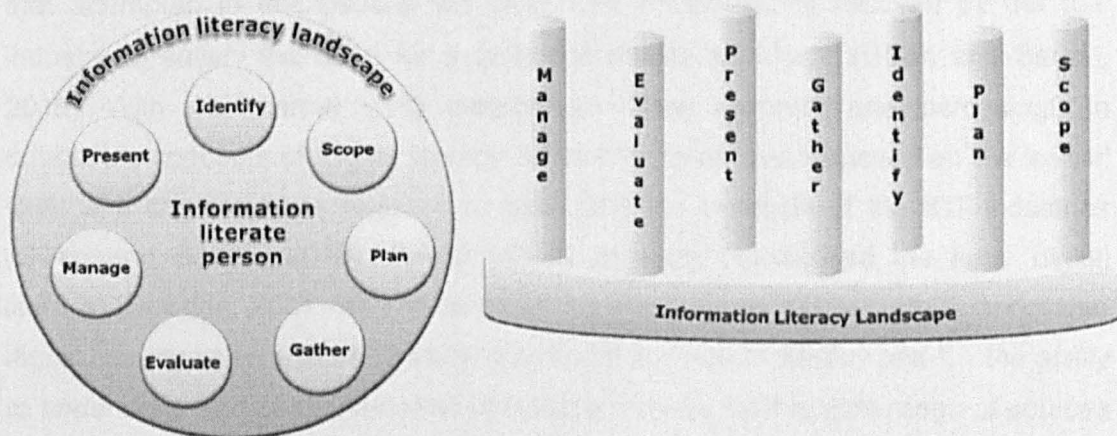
Information literacy landscape

Identify

Scope

Present

Information literate person

Plan

Manage

Gather

Evaluate

Manage

Evaluate

Present

Gather

Identify

Plan

Scope

Information Literacy Landscape